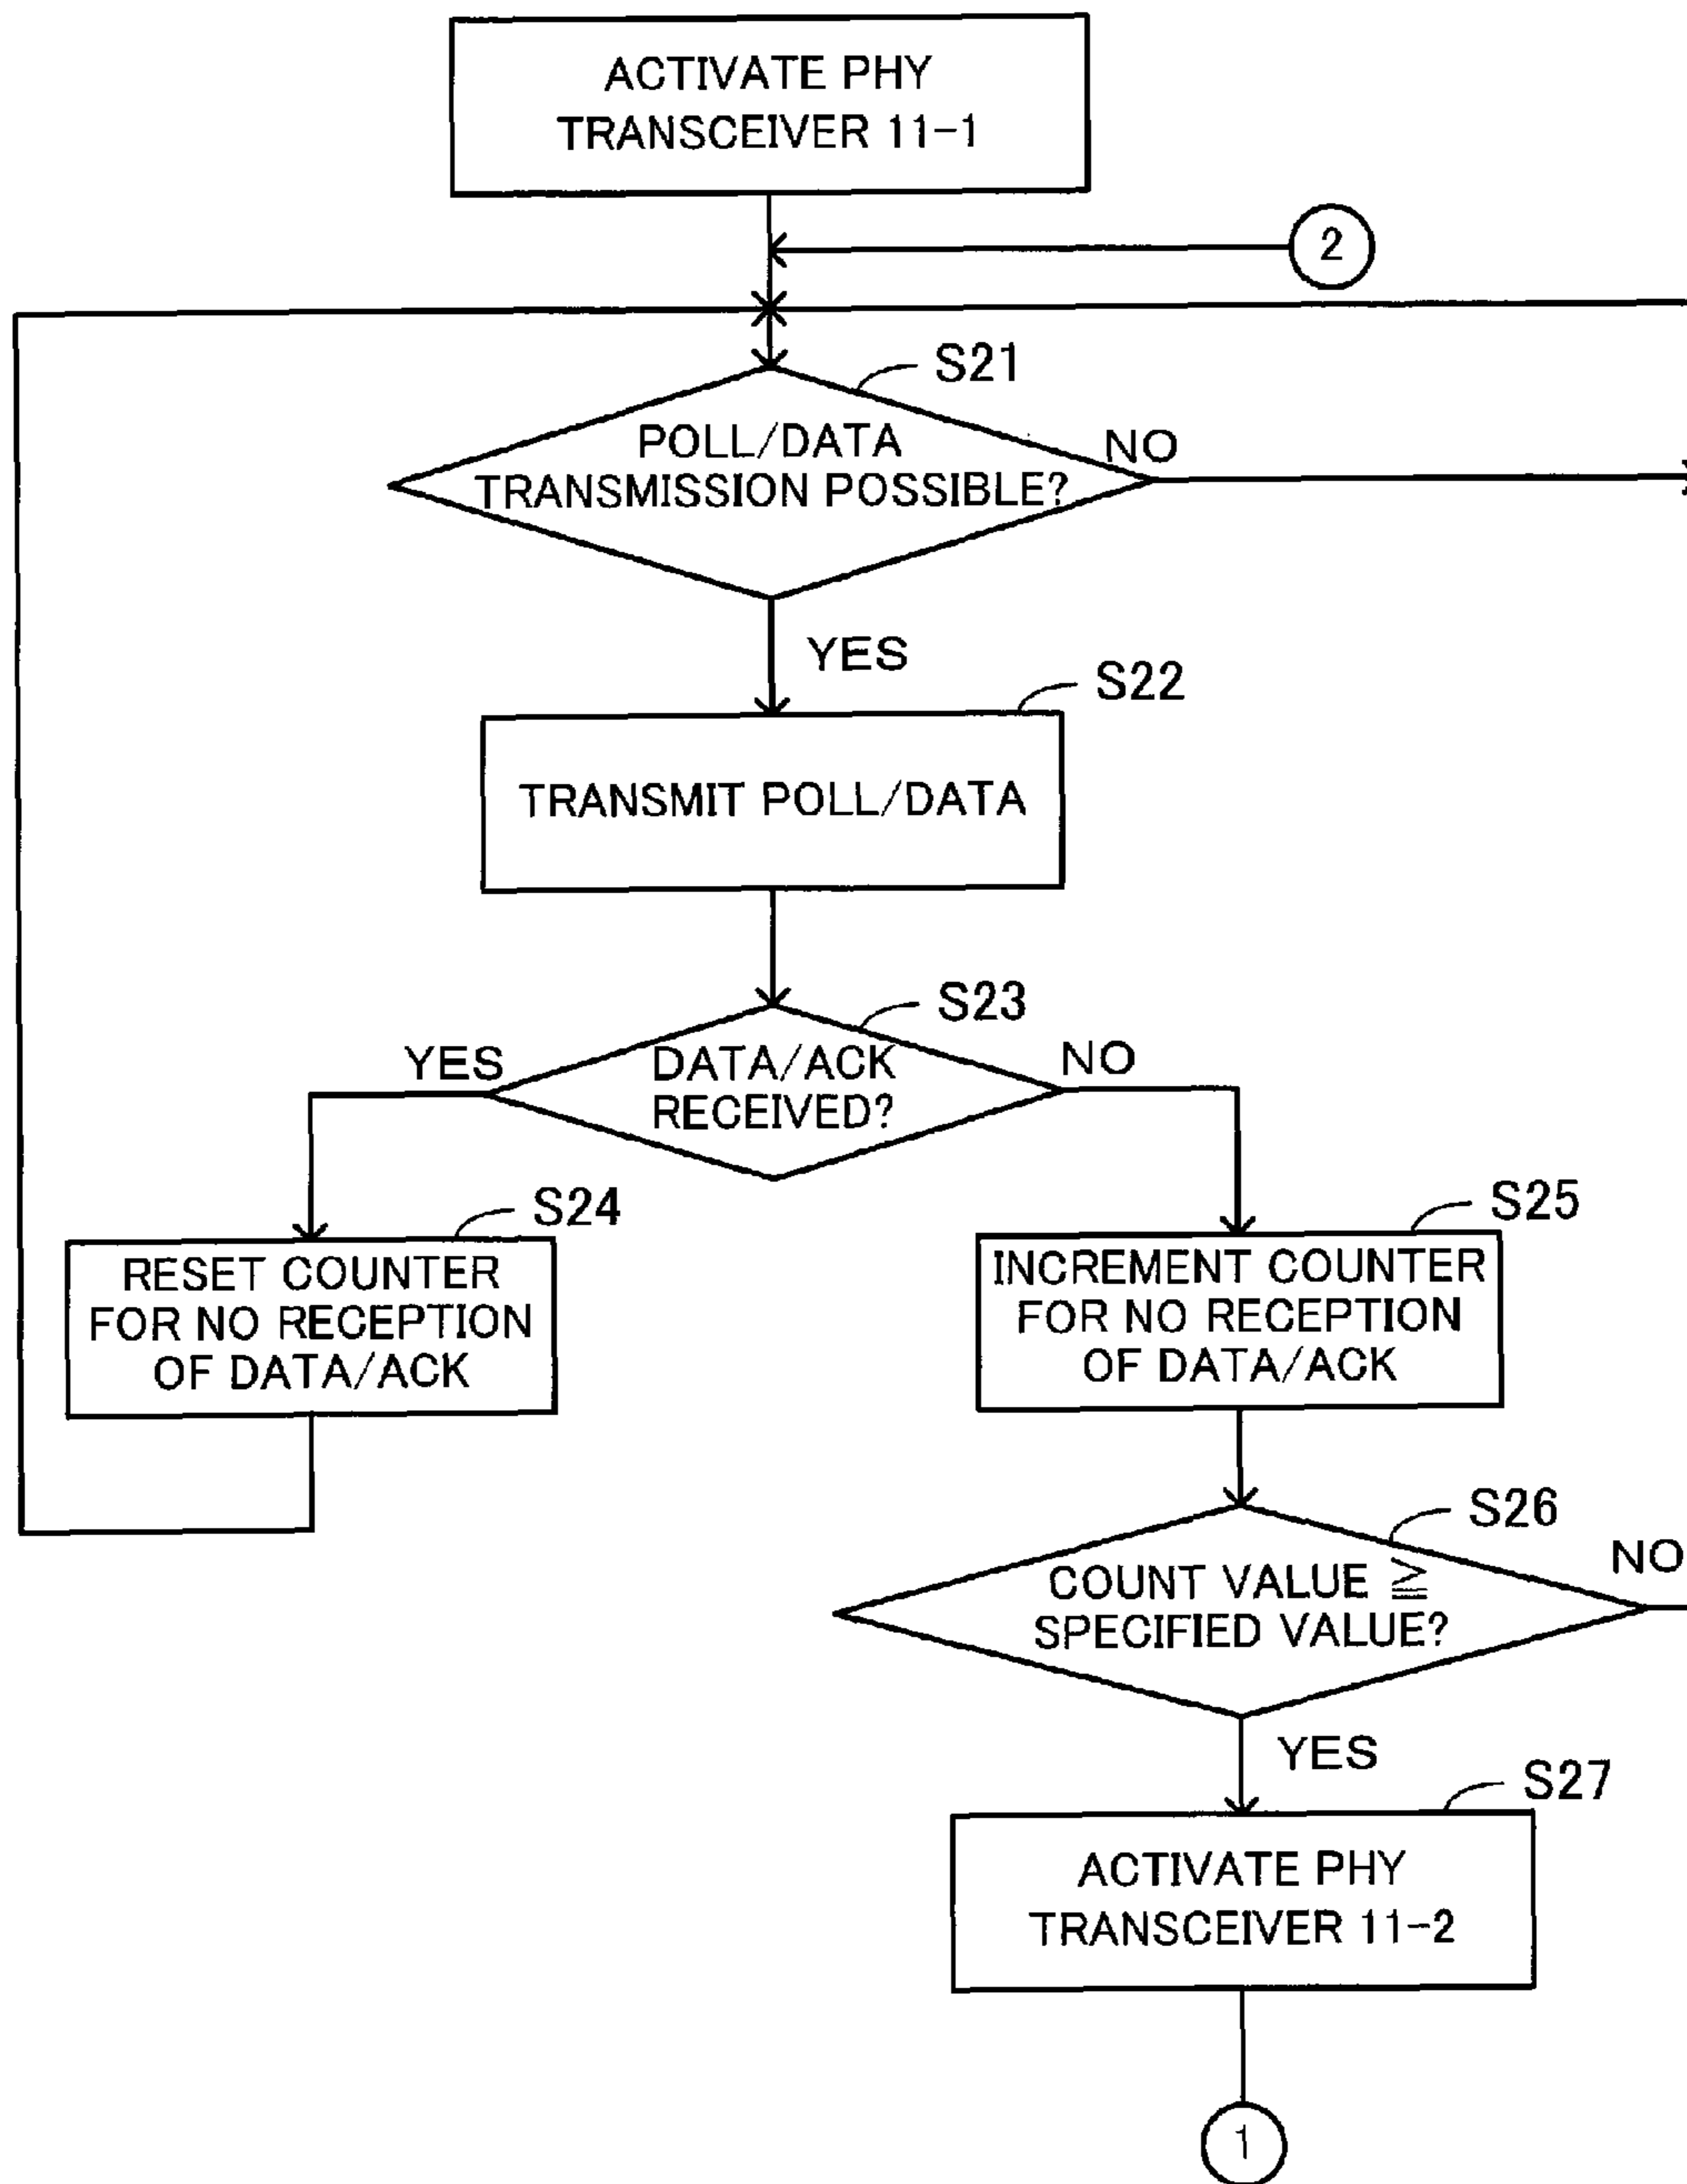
ACTIVATE PHY TRANSCEIVER 11-1

2

S21

POLL/DATA TRANSMISSION POSSIBLE?

NO

YES

S22

TRANSMIT POLL/DATA

S23

YES

DATA/ACK RECEIVED?

NO

S24

RESET COUNTER FOR NO RECEPTION OF DATA/ACK

S25

INCREMENT COUNTER FOR NO RECEPTION OF DATA/ACK

S26

NO

COUNT VALUE $\geqq$ SPECIFIED VALUE?

YES

S27

ACTIVATE PHY TRANSCEIVER 11-2

1